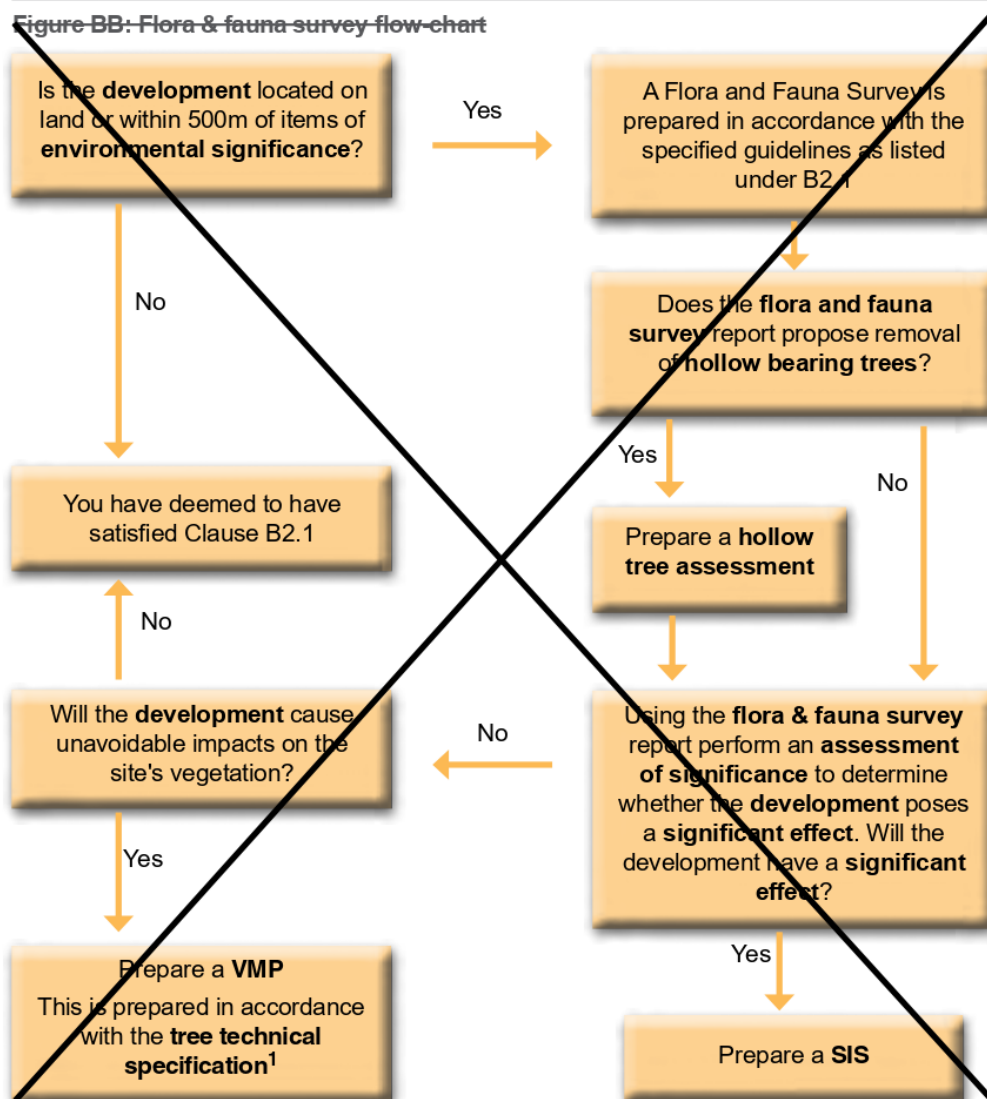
Figure BB: Flora & fauna survey flow-chart

Is the development located on land or within 500m of items of environmental significance?

Yes

A Flora and Fauna Survey is prepared in accordance with the specified guidelines as listed under B2.1

No

Does the flora and fauna survey report propose removal of hollow bearing trees?

Yes

No

You have deemed to have satisfied Clause B2.1

Prepare a hollow tree assessment

No

Will the development cause unavoidable impacts on the site's vegetation?

No

Using the flora & fauna survey report perform an assessment of significance to determine whether the development poses a significant effect. Will the development have a significant effect?

Yes

Yes

Prepare a VMP
This is prepared in accordance with the tree technical specification$^1$

Prepare a SIS